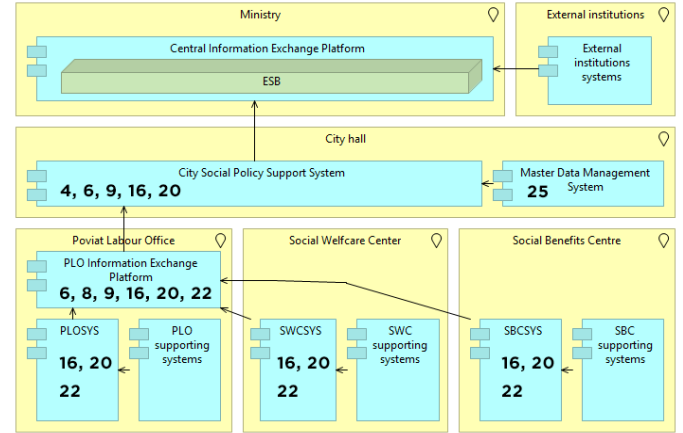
Ministry

Central Information Exchange Platform

ESB

External institutions

External institutions systems

City hall

City Social Policy Support System
4, 6, 9, 16, 20

Master Data Management System
25

Poviat Labour Office

PLO Information Exchange Platform
6, 8, 9, 16, 20, 22

PLOSYS
16, 20
22

PLO supporting systems

Social Welfcare Center

SWCSYS
16, 20
22

SWC supporting systems

Social Benefits Centre

SBCSYS
16, 20
22

SBC supporting systems